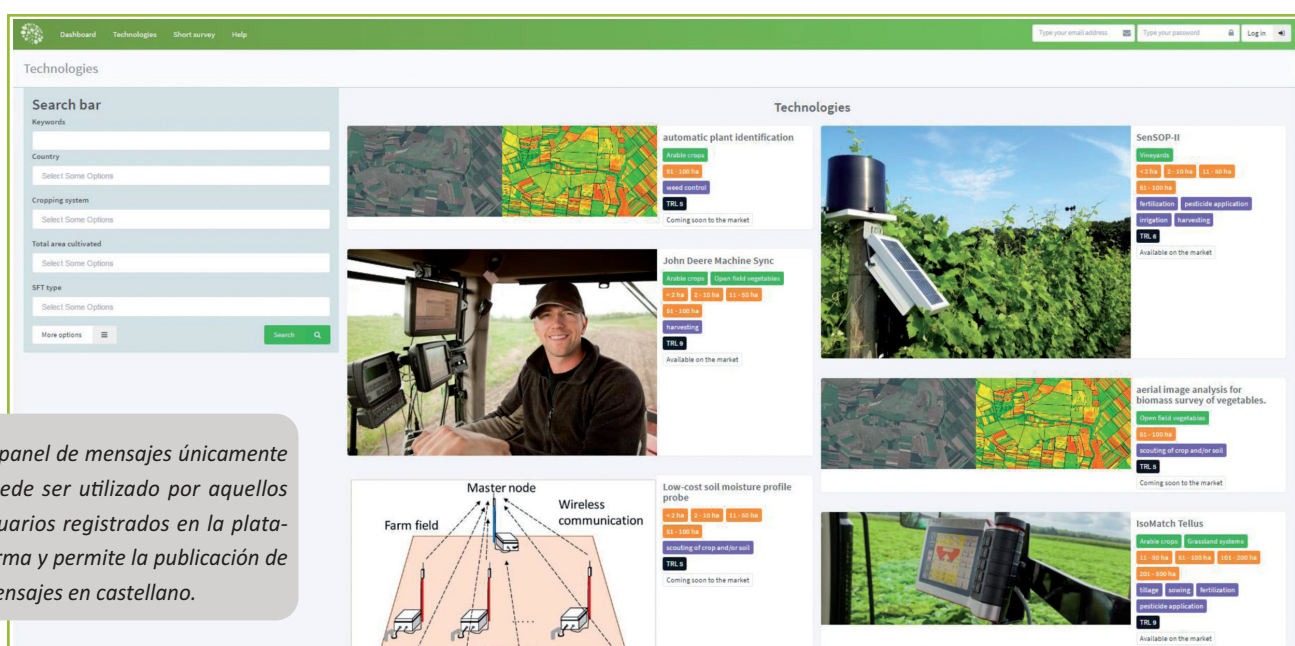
Dashboard Technologies Short survey Help

Type your email address Type your password Log in

Technologies

Search bar

Keywords

Country

Select Some Options

Cropping system

Select Some Options

Total area cultivated

Select Some Options

SFT type

Select Some Options

More options

Search

Technologies

automatic plant identification

Arable crops

51 - 100 ha

weed control

TRL 5

Coming soon to the market

John Deere Machine Sync

Arable crops Open field vegetables

< 2 ha 2 - 10 ha 11 - 50 ha

51 - 100 ha

harvesting

TRL 9

Available on the market

Master node

Wireless communication

Farm field

Low-cost soil moisture profile probe

< 2 ha 2 - 10 ha 11 - 50 ha

51 - 100 ha

scouting of crop and/or soil

TRL 5

Coming soon to the market

SenSOP-II

Vineyards

< 2 ha 2 - 10 ha 11 - 50 ha

51 - 100 ha

fertilization pesticide application

irrigation harvesting

TRL 6

Available on the market

aerial image analysis for biomass survey of vegetables.

Open field vegetables

51 - 100 ha

scouting of crop and/or soil

TRL 5

Coming soon to the market

IsoMatch Tellus

Arable crops Grassland systems

11 - 50 ha 51 - 100 ha 101 - 200 ha

201 - 500 ha

tillage sowing fertilization

pesticide application

TRL 9

Available on the market

panel de mensajes únicamente puede ser utilizado por aquellos usuarios registrados en la plataforma y permite la publicación de mensajes en castellano.